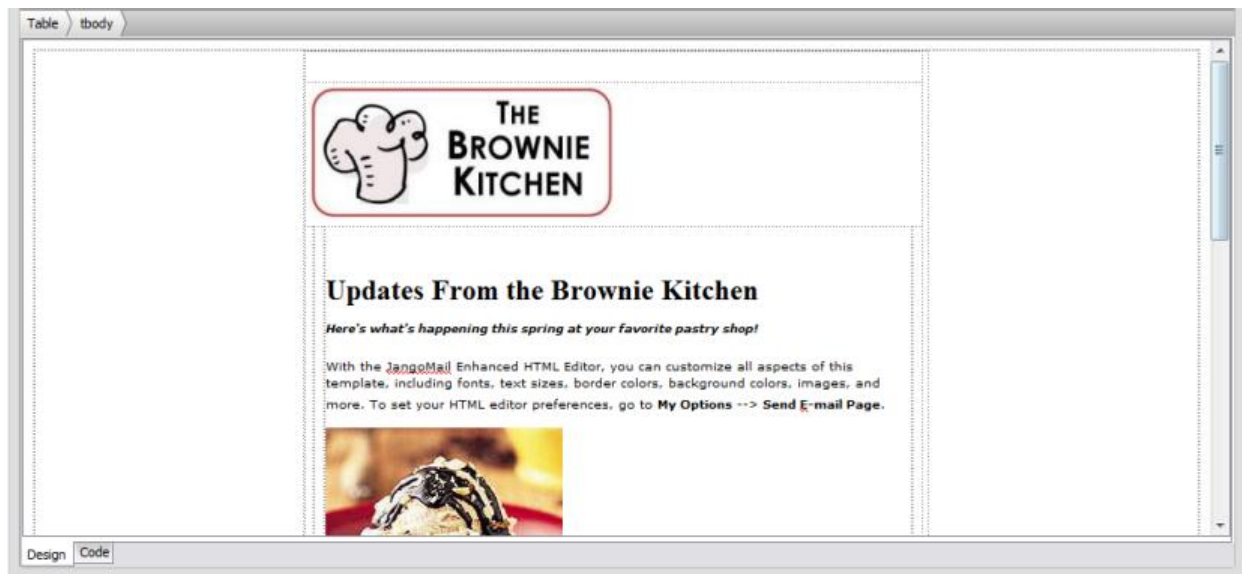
Table tbody

THE BROWNIE KITCHEN

Updates From the Brownie Kitchen

***Here's what's happening this spring at your favorite pastry shop!***

With the JangoMail Enhanced HTML Editor, you can customize all aspects of this template, including fonts, text sizes, border colors, background colors, images, and more. To set your HTML editor preferences, go to **My Options** --> **Send E-mail Page**.

Design Code